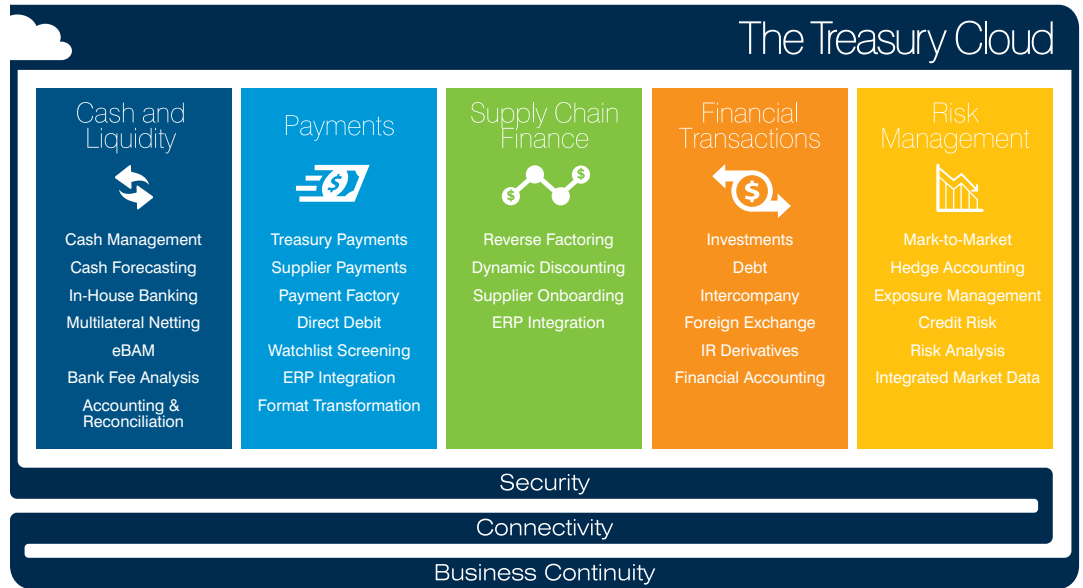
The Treasury Cloud

Cash and Liquidity

Cash Management
Cash Forecasting
In-House Banking
Multilateral Netting
eBAM
Bank Fee Analysis
Accounting & Reconciliation

Payments

Treasury Payments
Supplier Payments
Payment Factory
Direct Debit
Watchlist Screening
ERP Integration
Format Transformation

Supply Chain Finance

Reverse Factoring
Dynamic Discounting
Supplier Onboarding
ERP Integration

Financial Transactions

Investments
Debt
Intercompany
Foreign Exchange
IR Derivatives
Financial Accounting

Risk Management

Mark-to-Market
Hedge Accounting
Exposure Management
Credit Risk
Risk Analysis
Integrated Market Data

Security

Connectivity

Business Continuity